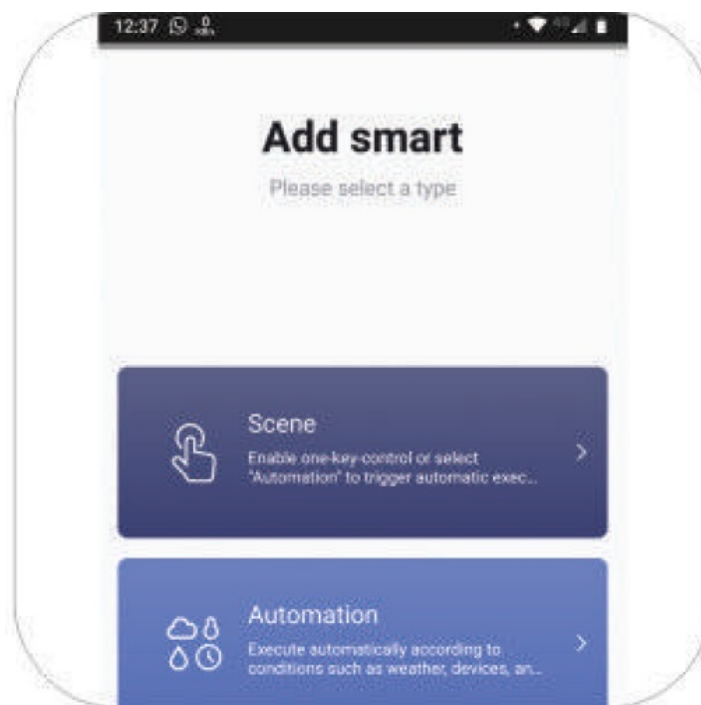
12:37

Add smart

Please select a type

Scene

Enable one-key-control or select "Automation" to trigger automatic exec...

Automation

Execute automatically according to conditions such as weather, devices, an...